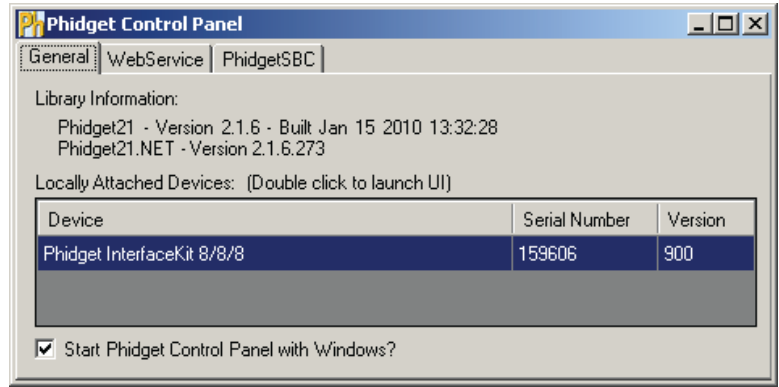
Ph Phidget Control Panel

General | WebService | PhidgetSBC

Library Information:

Phidget21 - Version 2.1.6 - Built Jan 15 2010 13:32:28
Phidget21.NET - Version 2.1.6.273

Locally Attached Devices: (Double click to launch UI)

| Device | Serial Number | Version |
|---|---|---|
| Phidget InterfaceKit 8/8/8 | 159606 | 900 |

Start Phidget Control Panel with Windows?